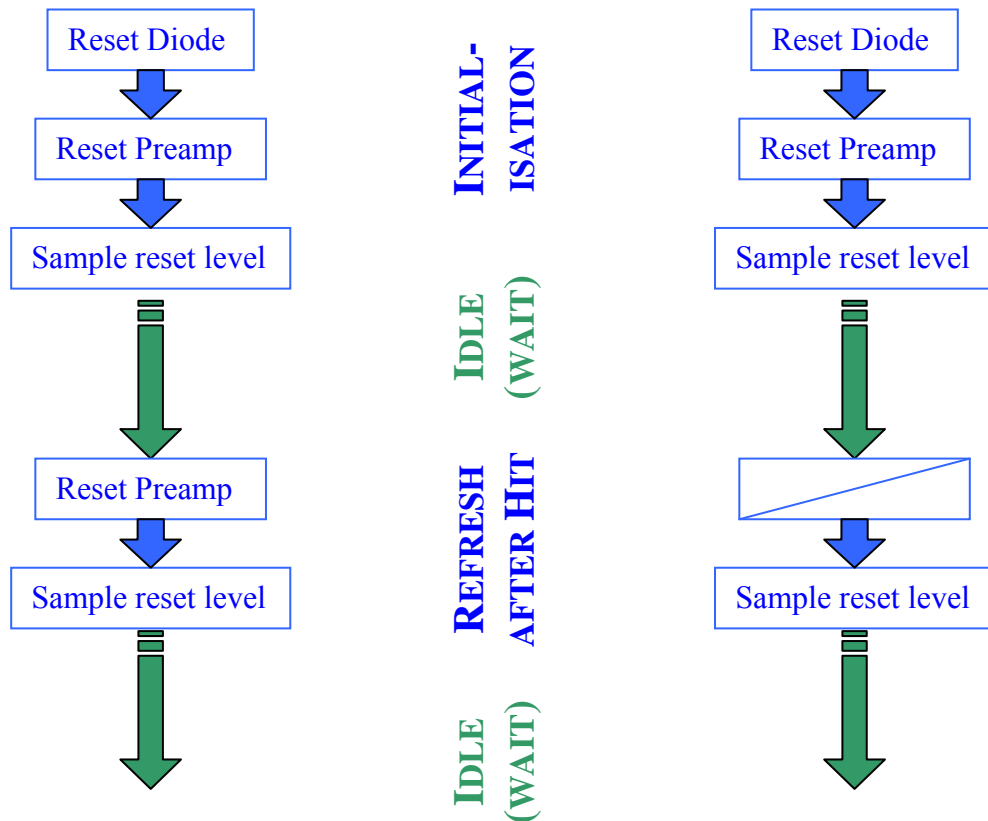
Reset Diode

Reset Preamp

Sample reset level

Reset Preamp

Sample reset level

INITIAL-ISATION

IDLE (WAIT)

REFRESH AFTER HIT

IDLE (WAIT)

Reset Diode

Reset Preamp

Sample reset level

Sample reset level